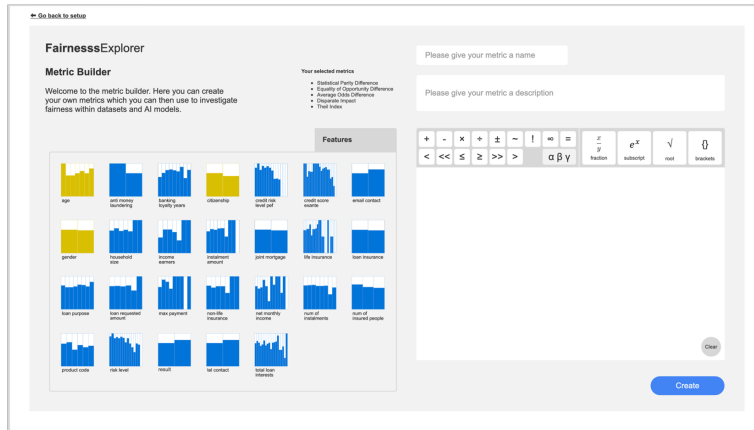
← Go back to setup

FairnesssExplorer

Metric Builder

Welcome to the metric builder. Here you can create your own metrics which you can then use to investigate fairness within datasets and AI models.

Your selected metrics
- Statistical Parity Difference
- Equality of Opportunity Difference
- Average Odds Difference
- Disparate Impact
- Theil Index

Features

age
anti money laundering
banking loyalty years
citizenship
credit risk level pef
credit score exante
email contact
gender
household size
income earners
instalment amount
joint mortgage
life insurance
loan insurance
loan purpose
loan requested amount
max payment
non-life insurance
net monthly income
num of instalments
num of insured people
product code
risk level
result
tel contact
total loan interests

Please give your metric a name

Please give your metric a description

+ - × ÷ ± ~ ! ∞ =
< << ≤ ≥ >> > α β γ
$\frac{x}{y}$ fraction
$e^x$ subscript
√ root
{} brackets

Clear

Create